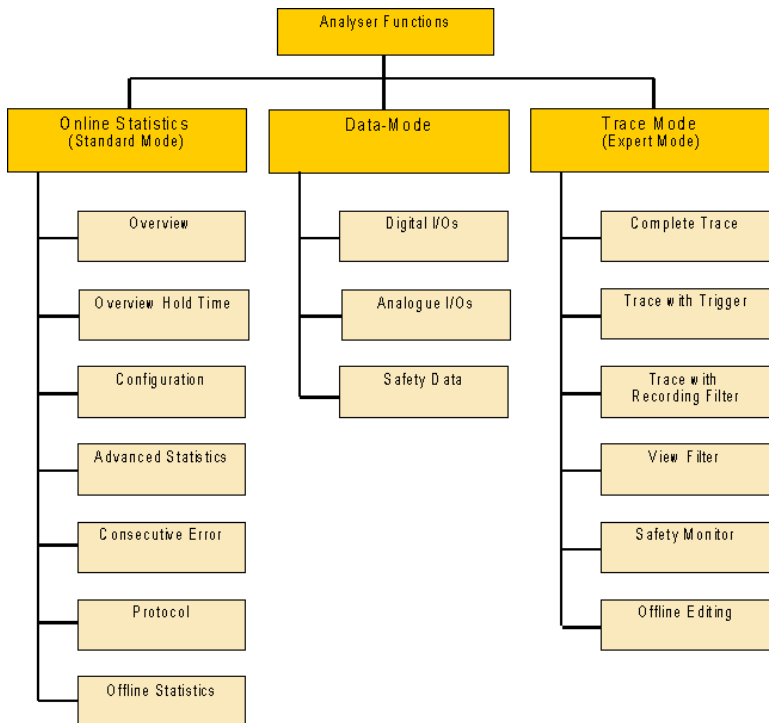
Analyser Functions

Online Statistics
(Standard Mode)

Overview

Overview Hold Time

Configuration

Advanced Statistics

Consecutive Error

Protocol

Offline Statistics

Data-Mode

Digital I/Os

Analogue I/Os

Safety Data

Trace Mode
(Expert Mode)

Complete Trace

Trace with Trigger

Trace with
Recording Filter

View Filter

Safety Monitor

Offline Editing